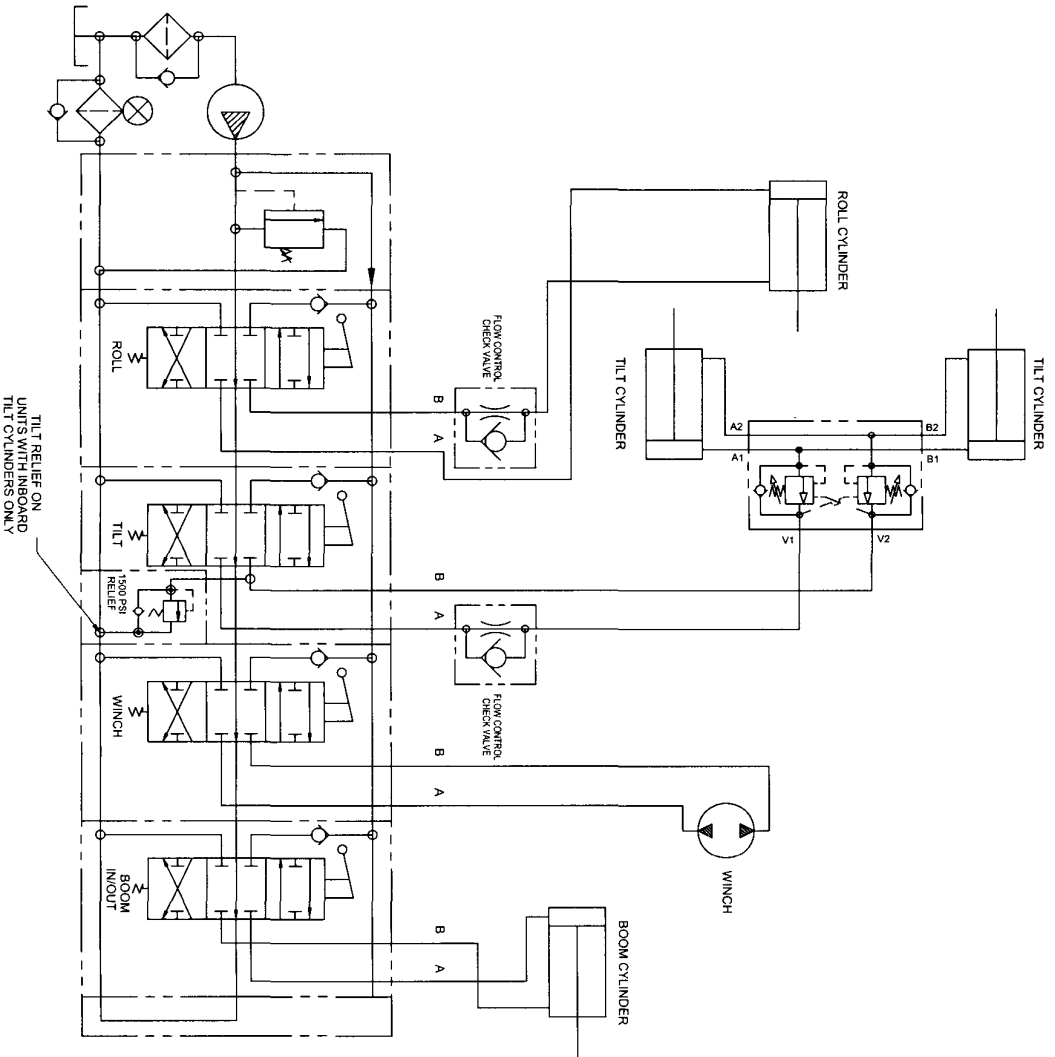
ROLL CYLINDER

FLOW CONTROL CHECK VALVE

ROLL

B

A

TILT CYLINDER

TILT CYLINDER

A2

B2

A1

B1

V1

V2

TILT RELIEF ON UNITS WITH INBOARD TILT CYLINDERS ONLY

TILT

1500 PSI RELIEF

B

A

FLOW CONTROL CHECK VALVE

WINCH

B

A

WINCH

BOOM IN/OUT

B

A

BOOM CYLINDER